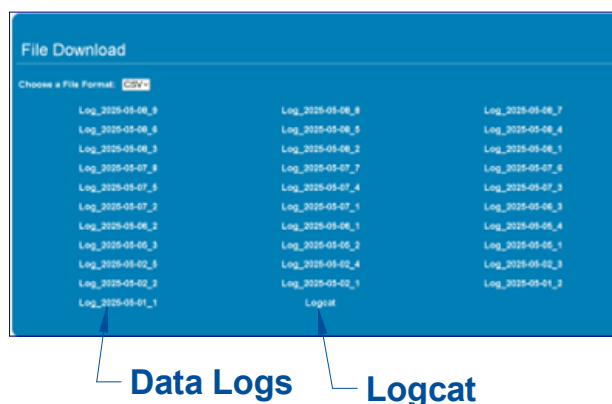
File Download

Choose a File Format: CSV

| Log_2025-05-08_9 | Log_2025-05-08_8 | Log_2025-05-08_7 |
|---|---|---|
| Log_2025-05-08_6 | Log_2025-05-08_5 | Log_2025-05-08_4 |
| Log_2025-05-08_3 | Log_2025-05-08_2 | Log_2025-05-08_1 |
| Log_2025-05-07_9 | Log_2025-05-07_7 | Log_2025-05-07_6 |
| Log_2025-05-07_5 | Log_2025-05-07_4 | Log_2025-05-07_3 |
| Log_2025-05-07_2 | Log_2025-05-07_1 | Log_2025-05-06_3 |
| Log_2025-05-06_2 | Log_2025-05-06_1 | Log_2025-05-05_4 |
| Log_2025-05-05_3 | Log_2025-05-05_2 | Log_2025-05-05_1 |
| Log_2025-05-02_5 | Log_2025-05-02_4 | Log_2025-05-02_3 |
| Log_2025-05-02_2 | Log_2025-05-02_1 | Log_2025-05-01_2 |
| Log_2025-05-01_1 | Logcat | |

Data Logs
Logcat